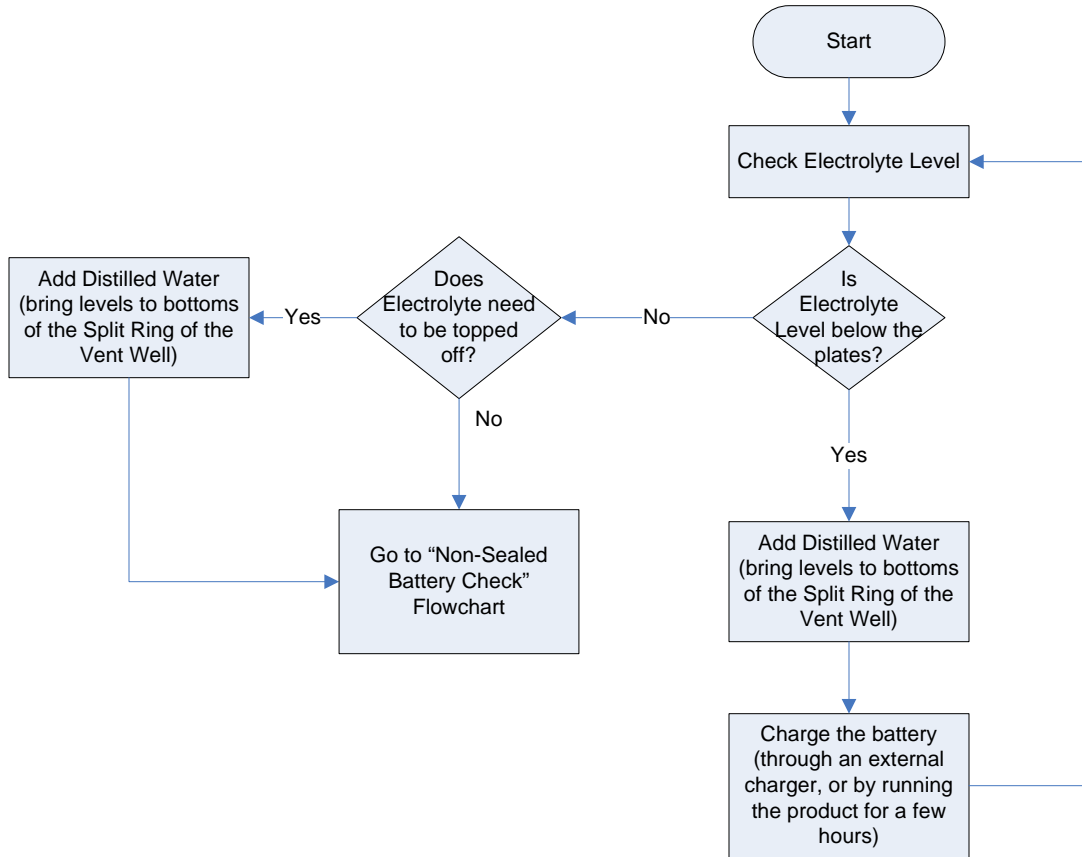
Start

Check Electrolyte Level

Is Electrolyte Level below the plates?

No

Does Electrolyte need to be topped off?

Yes

Add Distilled Water (bring levels to bottoms of the Split Ring of the Vent Well)

No

Go to "Non-Sealed Battery Check" Flowchart

Yes

Add Distilled Water (bring levels to bottoms of the Split Ring of the Vent Well)

Charge the battery (through an external charger, or by running the product for a few hours)